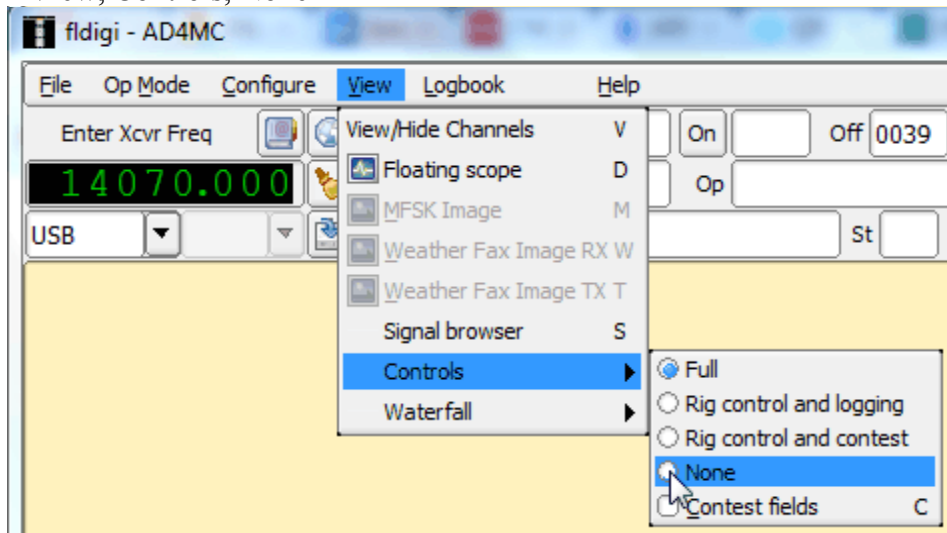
fldigi - AD4MC

File Op Mode Configure View Logbook Help

Enter Xcvr Freq

14070.000

USB

View/Hide Channels V
Floating scope D
MFSK Image M
Weather Fax Image RX W
Weather Fax Image TX T
Signal browser S
Controls
Waterfall

On Off 0039
Op
St

Full
Rig control and logging
Rig control and contest
None
Contest fields C